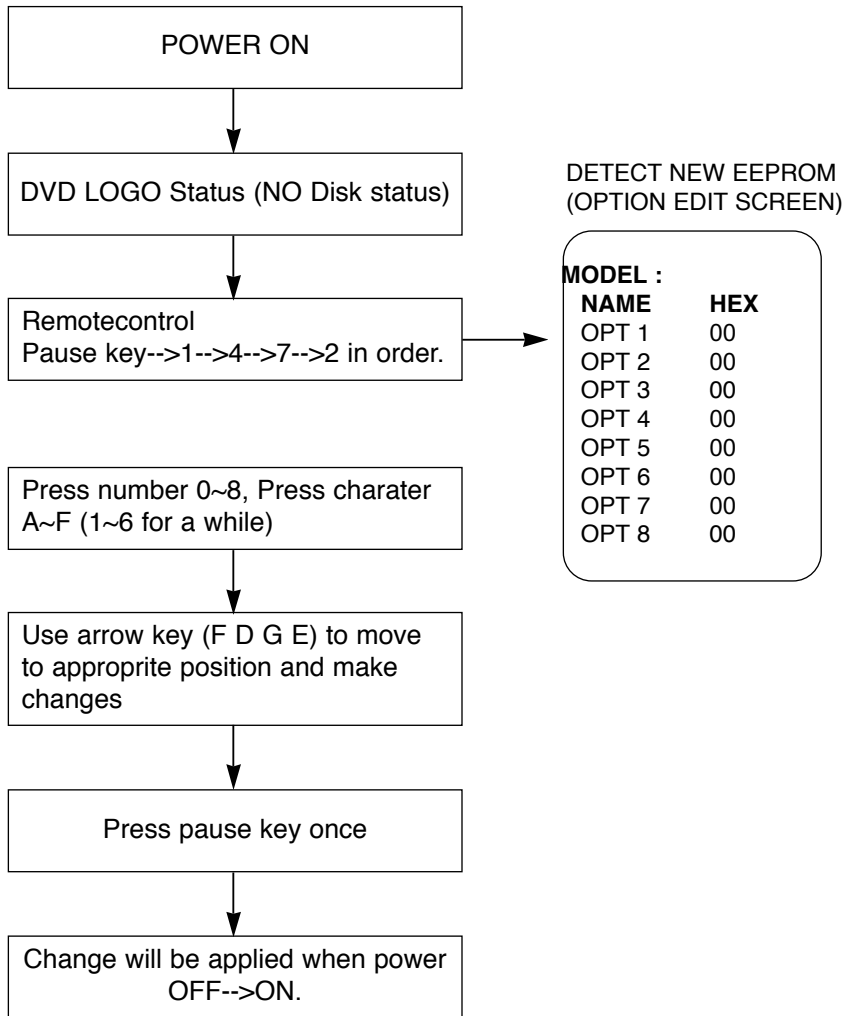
POWER ON

DVD LOGO Status (NO Disk status)

Remotecontrol
Pause key-->1-->4-->7-->2 in order.

DETECT NEW EEPROM
(OPTION EDIT SCREEN)

MODEL :

| NAME | HEX |
|---|---|
| OPT 1 | 00 |
| OPT 2 | 00 |
| OPT 3 | 00 |
| OPT 4 | 00 |
| OPT 5 | 00 |
| OPT 6 | 00 |
| OPT 7 | 00 |
| OPT 8 | 00 |

Press number 0~8, Press charater A~F (1~6 for a while)

Use arrow key (F D G E) to move to approprite position and make changes

Press pause key once

Change will be applied when power OFF-->ON.